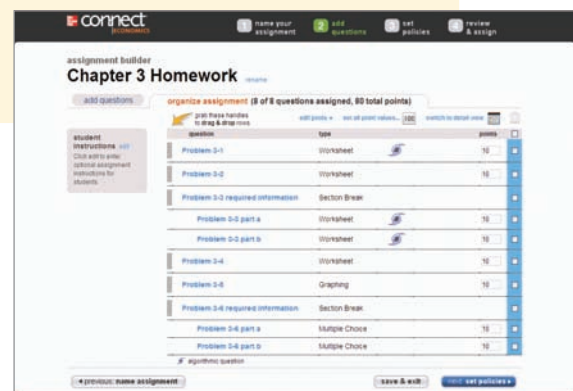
connect ECONOMICS

1 name your assignment
2 add questions
3 set policies
4 review & assign

assignment builder
Chapter 3 Homework rename

add questions
organize assignment (8 of 8 questions assigned, 80 total points)

student instructions edit
Click edit to enter optional assignment instructions for students.

grab these handles to drag & drop rows
edit pools
set all point values: 10
switch to detail view

| question | type | | points | |
|---|---|---|---|---|
| Problem 3-1 | Worksheet | | 10 | |
| Problem 3-2 | Worksheet | | 10 | |
| Problem 3-3 required information | Section Break | | | |
| Problem 3-3 part a | Worksheet | | 10 | |
| Problem 3-3 part b | Worksheet | | 10 | |
| Problem 3-4 | Worksheet | | 10 | |
| Problem 3-5 | Graphing | | 10 | |
| Problem 3-6 required information | Section Break | | | |
| Problem 3-6 part a | Multiple Choice | | 10 | |
| Problem 3-6 part b | Multiple Choice | | 10 | |

algorithmic question

◂ previous: name assignment
save & exit
next: set policies ▸